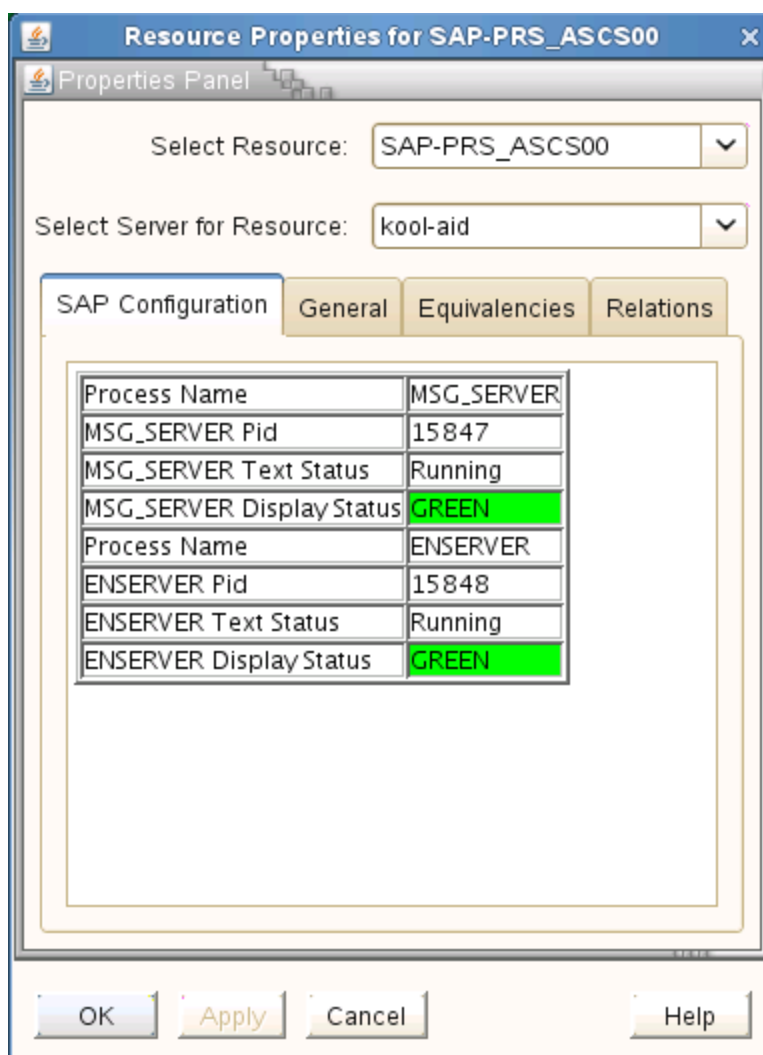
Resource Properties for SAP-PRS_ASCS00

Properties Panel

Select Resource: SAP-PRS_ASCS00

Select Server for Resource: kool-aid

SAP Configuration | General | Equivalencies | Relations

| Process Name | MSG_SERVER |
|---|---|
| MSG_SERVER Pid | 15847 |
| MSG_SERVER Text Status | Running |
| MSG_SERVER Display Status | GREEN |
| Process Name | ENSERVER |
| ENSERVER Pid | 15848 |
| ENSERVER Text Status | Running |
| ENSERVER Display Status | GREEN |

OK Apply Cancel Help